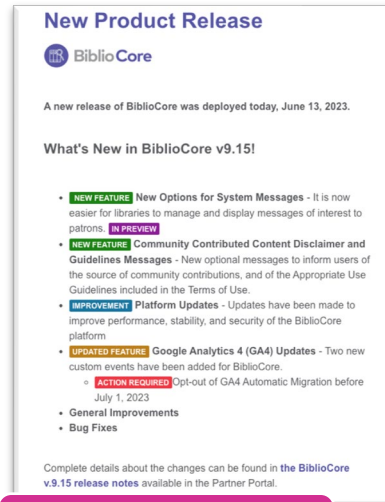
New Product Release

BiblioCore

A new release of BiblioCore was deployed today, June 13, 2023.

What's New in BiblioCore v9.15!

- NEW FEATURE New Options for System Messages - It is now easier for libraries to manage and display messages of interest to patrons. IN PREVIEW
- NEW FEATURE Community Contributed Content Disclaimer and Guidelines Messages - New optional messages to inform users of the source of community contributions, and of the Appropriate Use Guidelines included in the Terms of Use.
- IMPROVEMENT Platform Updates - Updates have been made to improve performance, stability, and security of the BiblioCore platform
- UPDATED FEATURE Google Analytics 4 (GA4) Updates - Two new custom events have been added for BiblioCore.
  - ACTION REQUIRED Opt-out of GA4 Automatic Migration before July 1, 2023
- General Improvements
- Bug Fixes

Complete details about the changes can be found in the BiblioCore v9.15 release notes available in the Partner Portal.